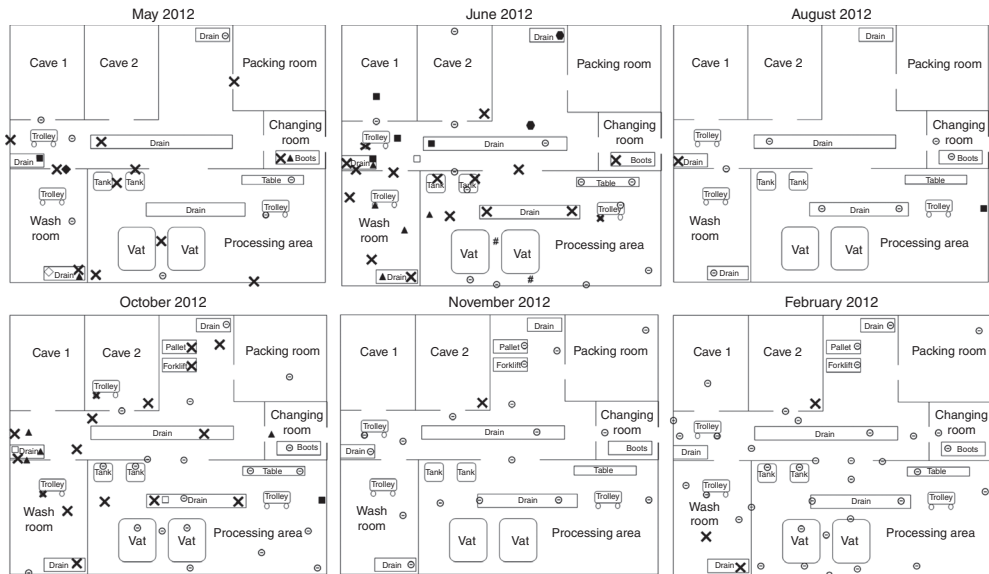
May 2012
Cave 1
Cave 2
Drain
Packing room
Trolley
Drain
Changing room
Drain
Boots
Tank
Tank
Table
Trolley
Drain
Trolley
Wash room
Vat
Vat
Processing area
Drain

June 2012
Drain
Cave 1
Cave 2
Packing room
Trolley
Drain
Changing room
Drain
Boots
Tank
Tank
Table
Trolley
Drain
Trolley
Wash room
Vat
Vat
Processing area
Drain

August 2012
Drain
Cave 1
Cave 2
Packing room
Trolley
Drain
Changing room
Drain
Boots
Tank
Tank
Table
Trolley
Drain
Trolley
Wash room
Vat
Vat
Processing area
Drain

October 2012
Drain
Cave 1
Cave 2
Pallet
Forklift
Packing room
Trolley
Changing room
Drain
Drain
Boots
Tank
Tank
Table
Trolley
Drain
Trolley
Wash room
Vat
Vat
Processing area
Drain

November 2012
Drain
Cave 1
Cave 2
Pallet
Forklift
Packing room
Trolley
Changing room
Drain
Drain
Boots
Tank
Tank
Table
Trolley
Drain
Trolley
Wash room
Vat
Vat
Processing area
Drain

February 2012
Drain
Cave 1
Cave 2
Pallet
Forklift
Packing room
Trolley
Changing room
Drain
Drain
Boots
Tank
Tank
Table
Trolley
Drain
Trolley
Wash room
Vat
Vat
Processing area
Drain